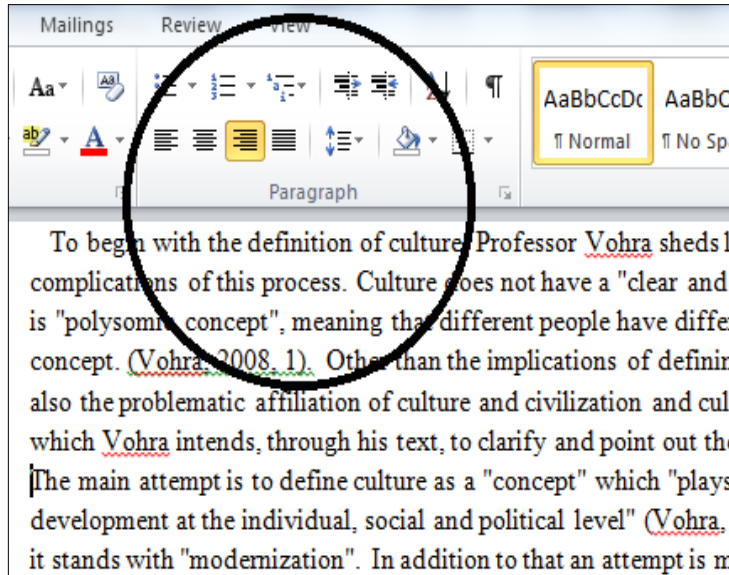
Mailings Review View

Aa AaBbCcDc AaBbC

¶ Normal ¶ No Sp

Paragraph

To begin with the definition of culture, Professor Vohra sheds l complications of this process. Culture does not have a "clear and is "polysomic concept", meaning that different people have differ concept. (Vohra, 2008, 1). Other than the implications of definin also the problematic affiliation of culture and civilization and cul which Vohra intends, through his text, to clarify and point out the The main attempt is to define culture as a "concept" which "plays development at the individual, social and political level" (Vohra, it stands with "modernization". In addition to that an attempt is m